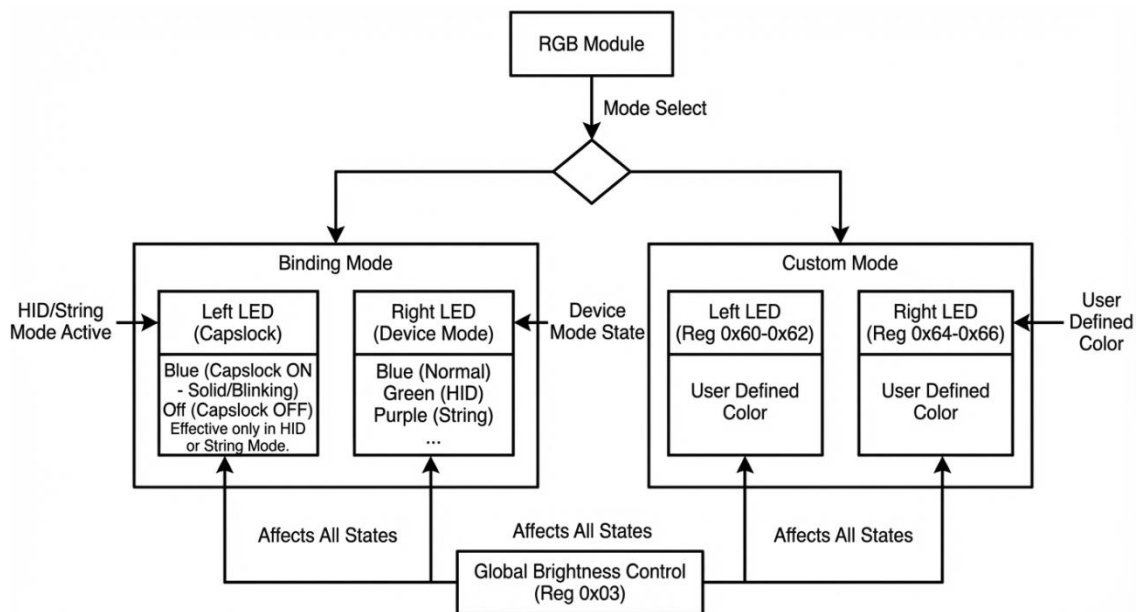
RGB Module

Mode Select

Binding Mode

HID/String Mode Active

Left LED (Capslock)

Blue (Capslock ON - Solid/Blinking) Off (Capslock OFF) Effective only in HID or String Mode.

Right LED (Device Mode)

Blue (Normal) Green (HID) Purple (String) ...

Device Mode State

Custom Mode

Left LED (Reg 0x60-0x62)

User Defined Color

Right LED (Reg 0x64-0x66)

User Defined Color

User Defined Color

Affects All States

Affects All States

Affects All States

Global Brightness Control (Reg 0x03)